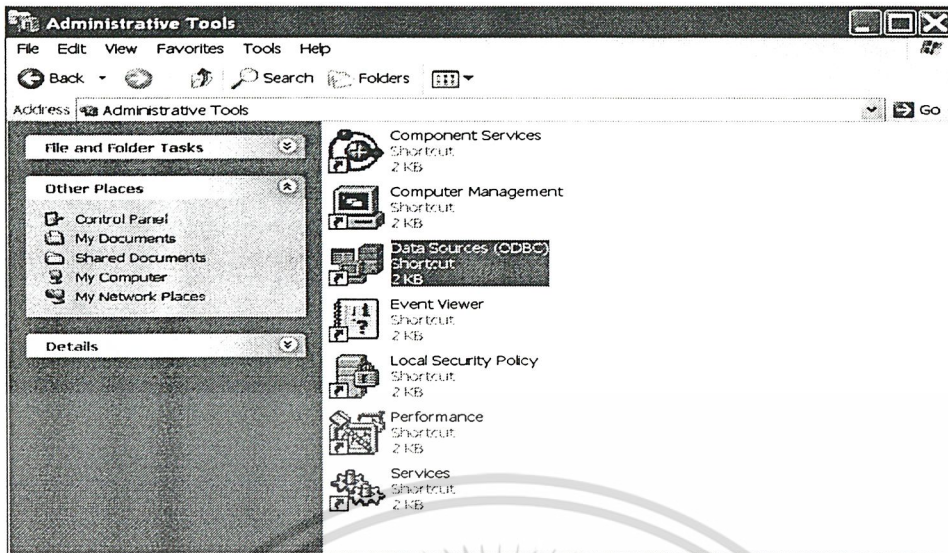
Administrative Tools

File Edit View Favorites Tools Help

Back Search Folders

Address Administrative Tools

Go

File and Folder Tasks

Other Places

Control Panel
My Documents
Shared Documents
My Computer
My Network Places

Details

Component Services
Shortcut
2 KB

Computer Management
Shortcut
2 KB

Data Sources (ODBC)
Shortcut
2 KB

Event Viewer
Shortcut
2 KB

Local Security Policy
Shortcut
2 KB

Performance
Shortcut
2 KB

Services
Shortcut
2 KB